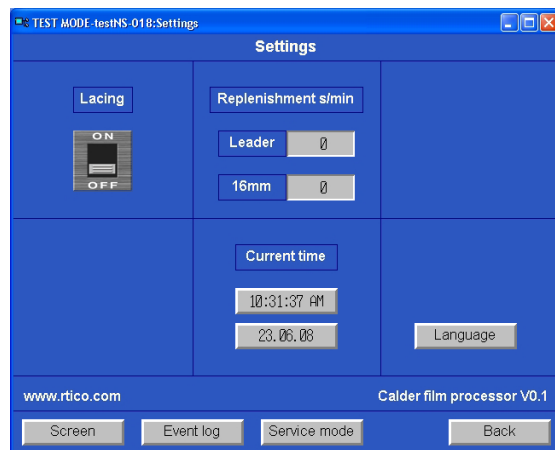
TEST MODE-testNS-018:Settings

Settings

Lacing

ON
OFF

Replenishment s/min

Leader 0

16mm 0

Current time

10:31:37 AM

23.06.08

Language

www.rtico.com

Calder film processor V0.1

Screen

Event log

Service mode

Back